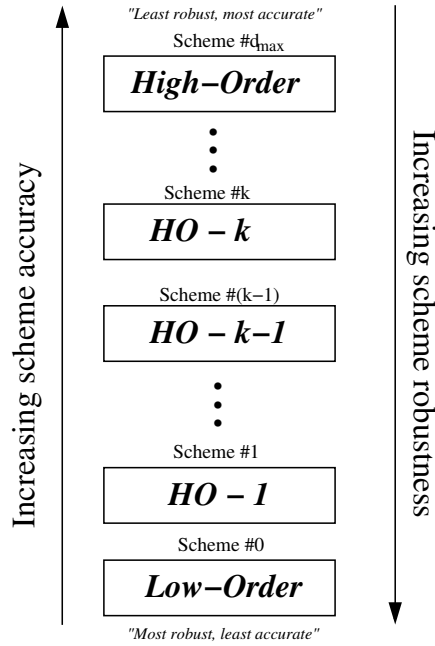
"Least robust, most accurate"

Scheme #$d_{max}$

High−Order

Scheme #k

HO − k

Scheme #(k−1)

HO − k−1

Scheme #1

HO − 1

Scheme #0

Low−Order

"Most robust, least accurate"

Increasing scheme accuracy

Increasing scheme robustness